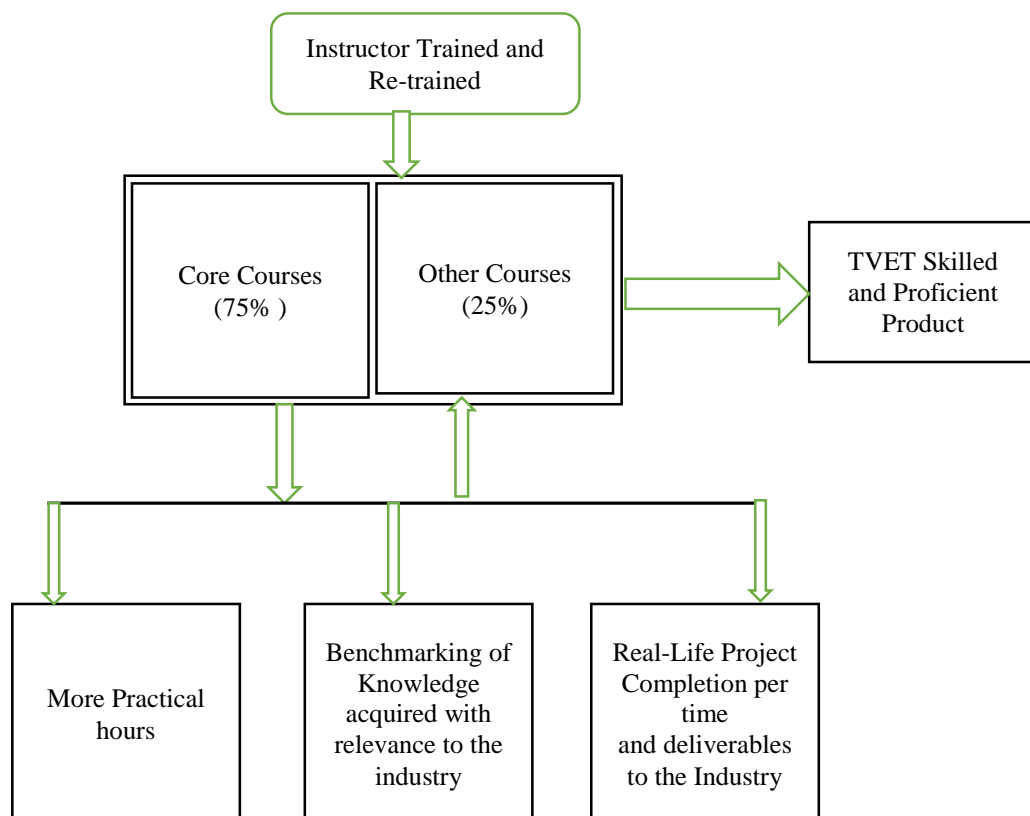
Instructor Trained and Re-trained

Core Courses (75% )

Other Courses (25%)

TVET Skilled and Proficient Product

More Practical hours

Benchmarking of Knowledge acquired with relevance to the industry

Real-Life Project Completion per time and deliverables to the Industry